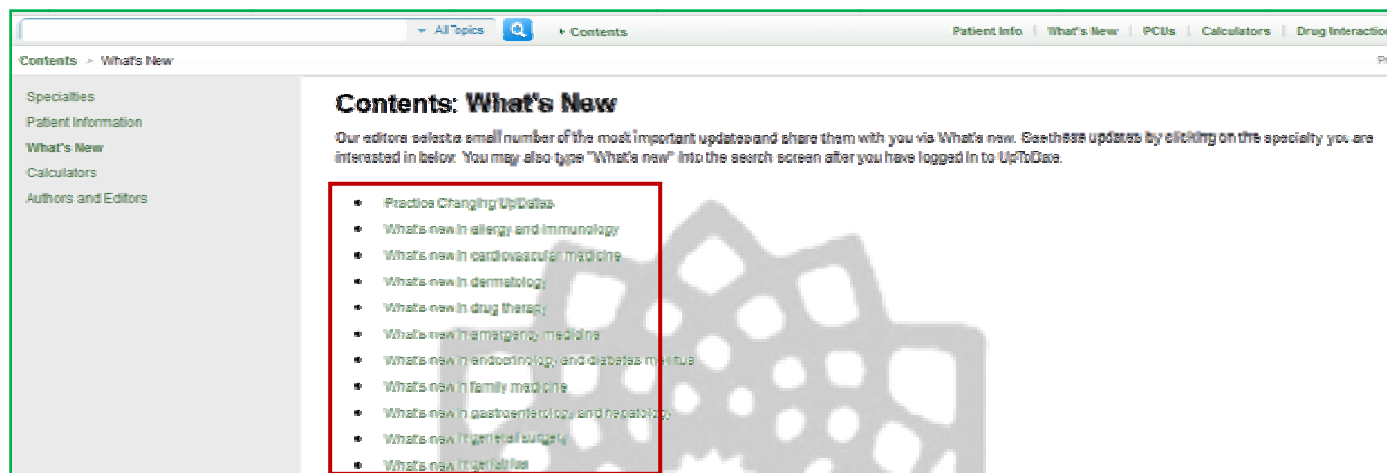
All Topics

Contents

Patient Info | What's New | PCUs | Calculators | Drug Interaction

Contents » What's New

Pr

Specialties

Patient Information

What's New

Calculators

Authors and Editors

Contents: What's New

Our editors select a small number of the most important updates and share them with you via What's new. See these updates by clicking on the specialty you are interested in below. You may also type "What's new" into the search screen after you have logged in to UpToDate.

- Practice Changing UpDates
- What's new in allergy and immunology
- What's new in cardiovascular medicine
- What's new in dermatology
- What's new in drug therapy
- What's new in emergency medicine
- What's new in endocrinology and diabetes mellitus
- What's new in family medicine
- What's new in gastroenterology and hepatology
- What's new in general surgery
- What's new in geriatrics